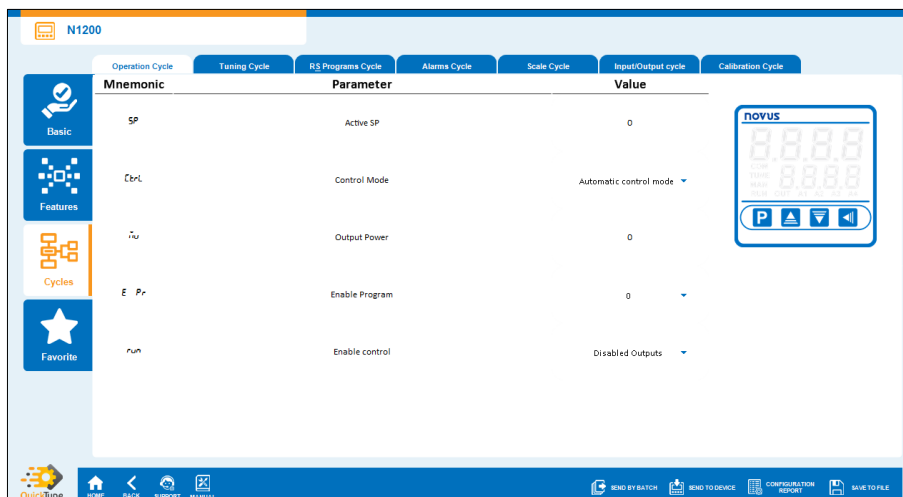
N1200

Operation Cycle | Tuning Cycle | RS Programs Cycle | Alarms Cycle | Scale Cycle | Input/Output cycle | Calibration Cycle

Basic

Features

Cycles

Favorite

| Mnemonic | Parameter | Value |
|---|---|---|
| SP | Active SP | 0 |
| CtrL | Control Mode | Automatic control mode |
| ňo | Output Power | 0 |
| E Pr | Enable Program | 0 |
| run | Enable control | Disabled Outputs |

NOVUS

8.8.8.8

COM TUNE MAN OUT

8.8.8.8

P

QuickTune

HOME BACK SUPPORT MANUAL

SEND BY BATCH SEND TO DEVICE CONFIGURATION REPORT SAVE TO FILE